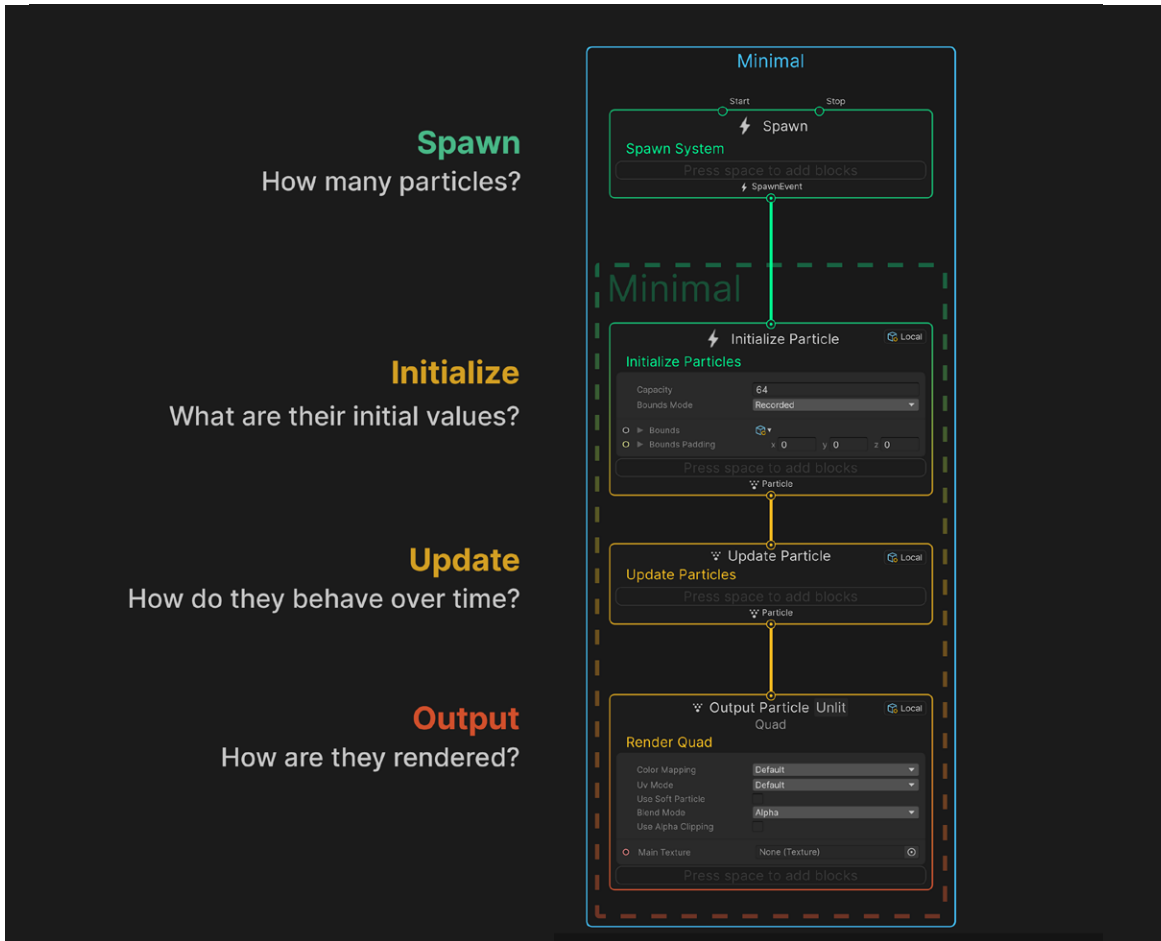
Spawn
How many particles?

Initialize
What are their initial values?

Update
How do they behave over time?

Output
How are they rendered?

Minimal

Start
Stop
Spawn
Spawn System
Press space to add blocks
SpawnEvent

Minimal

Initialize Particle
Local
Initialize Particles
Capacity 64
Bounds Mode Recorded
Bounds
Bounds Padding x 0 y 0 z 0
Press space to add blocks
Particle

Update Particle
Local
Update Particles
Press space to add blocks
Particle

Output Particle Unlit Quad
Local
Render Quad
Color Mapping Default
Uv Mode Default
Use Soft Particle
Blend Mode Alpha
Use Alpha Clipping
Main Texture None (Texture)
Press space to add blocks